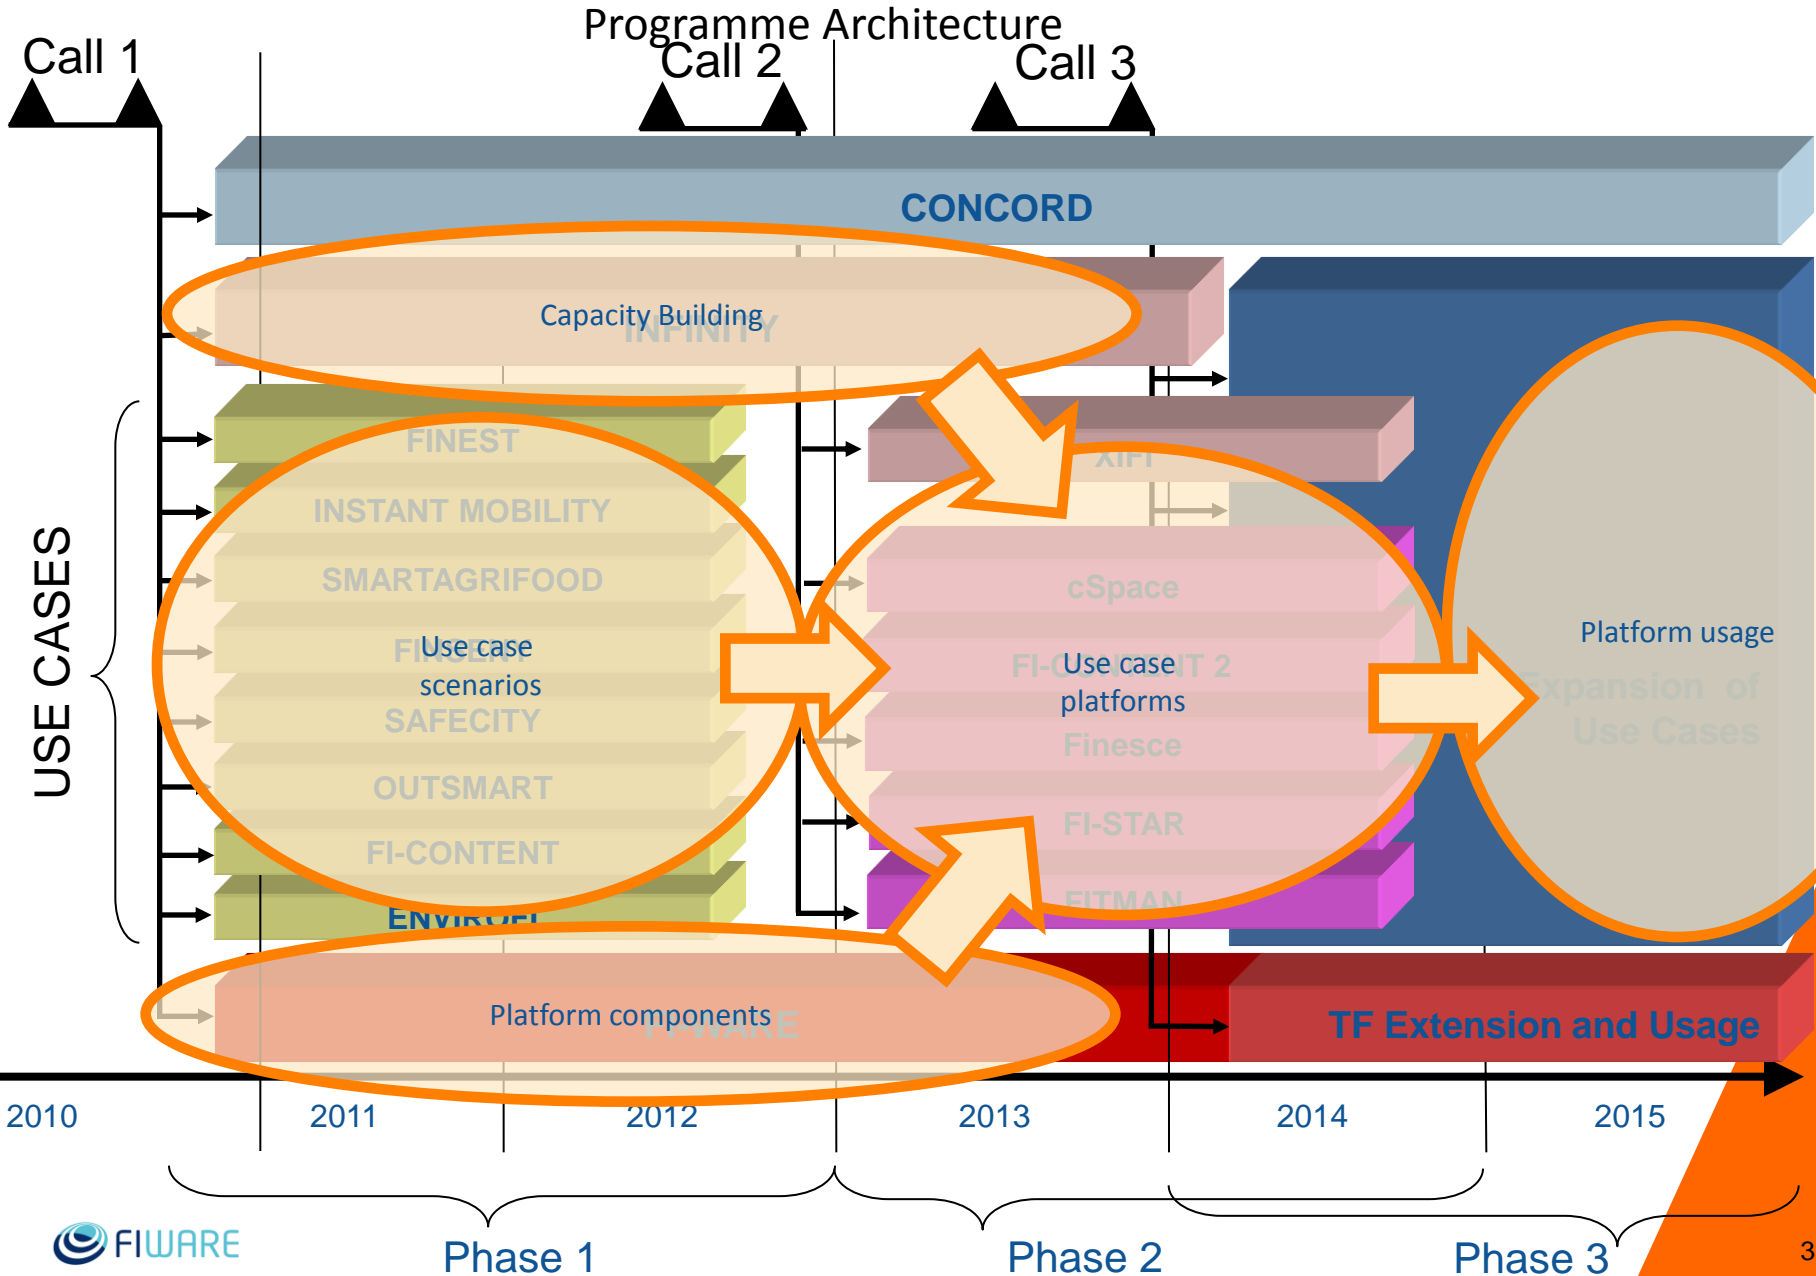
Programme Architecture

Call 1

Call 2

Call 3

CONCORD

Capacity Building

INFINITY

USE CASES

FINEST

INSTANT MOBILITY

SMARTAGRIFOOD

FINSENY

Use case scenarios

SAFECITY

OUTSMART

FI-CONTENT

ENVIROFI

XIFI

cSpace

FI-CONTENT 2

Use case platforms

Finesce

FI-STAR

FITMAN

Platform usage

Expansion of Use Cases

Platform components

FI-WARE

TF Extension and Usage

2010

2011

2012

2013

2014

2015

Phase 1

Phase 2

Phase 3

FIWARE

3